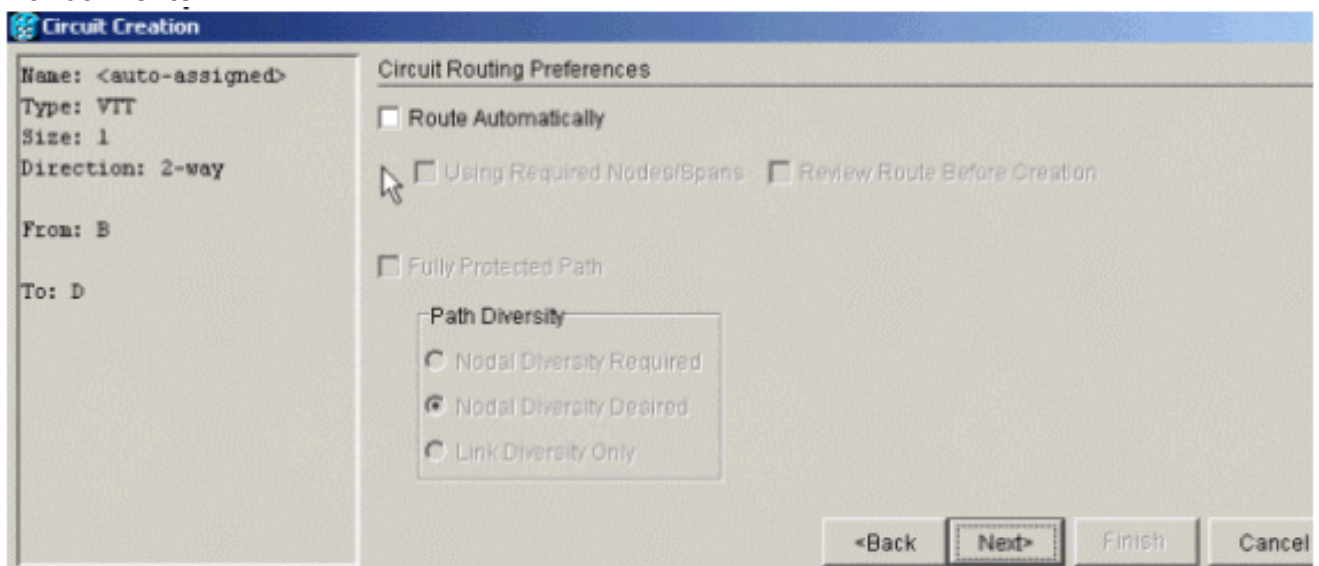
Circuit Creation

Name: <auto-assigned>
Type: VTT
Size: 1
Direction: 2-way

From: B

To: D

Circuit Routing Preferences

Route Automatically

Using Required Nodes/Spans

Review Route Before Creation

Fully Protected Path

Path Diversity

Nodal Diversity Required

Nodal Diversity Desired

Link Diversity Only

<Back

Next>

Finish

Cancel